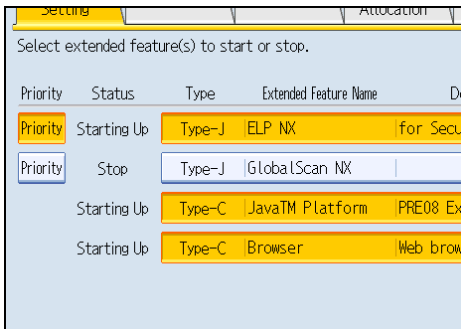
Setting | Allocation

Select extended feature(s) to start or stop.

| Priority | Status | Type | Extended Feature Name | De |
|---|---|---|---|---|
| Priority | Starting Up | Type-J | ELP NX | for Secu |
| Priority | Stop | Type-J | GlobalScan NX | |
| | Starting Up | Type-C | JavaTM Platform | PRE08 Ex |
| | Starting Up | Type-C | Browser | Web brow |